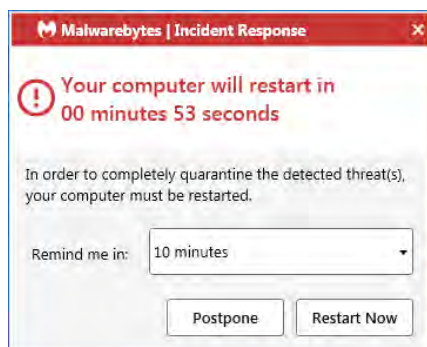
Malwarebytes | Incident Response

Your computer will restart in
00 minutes 53 seconds

In order to completely quarantine the detected threat(s), your computer must be restarted.

Remind me in: 10 minutes

Postpone

Restart Now